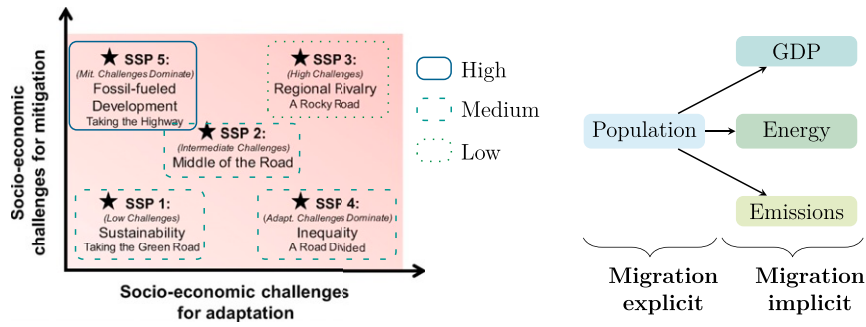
Socio-economic challenges for mitigation

★ SSP 5:
(Mit. Challenges Dominate)
Fossil-fueled Development
Taking the Highway

★ SSP 3:
(High Challenges)
Regional Rivalry
A Rocky Road

★ SSP 2:
(Intermediate Challenges)
Middle of the Road

★ SSP 1:
(Low Challenges)
Sustainability
Taking the Green Road

★ SSP 4:
(Adapt. Challenges Dominate)
Inequality
A Road Divided

Socio-economic challenges for adaptation

High
Medium
Low

Population
GDP
Energy
Emissions

Migration explicit
Migration implicit